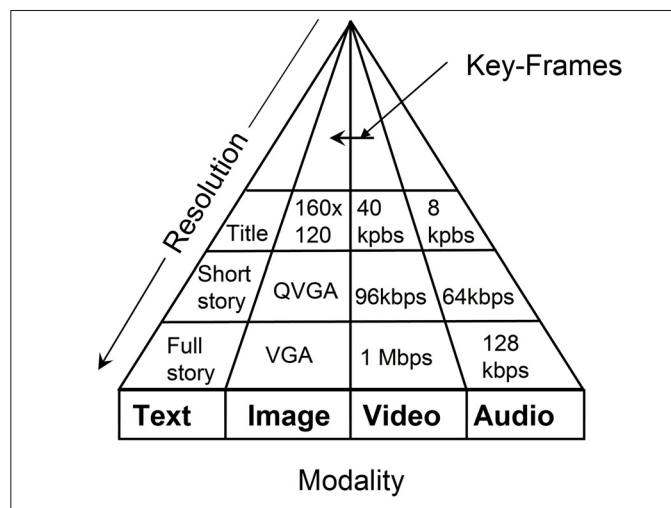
Key-Frames

Resolution

| Title | 160x 120 | 40 kpbs | 8 kpbs |
|---|---|---|---|
| Short story | QVGA | 96kbps | 64kbps |
| Full story | VGA | 1 Mbps | 128 kbps |
| **Text** | **Image** | **Video** | **Audio** |

Modality